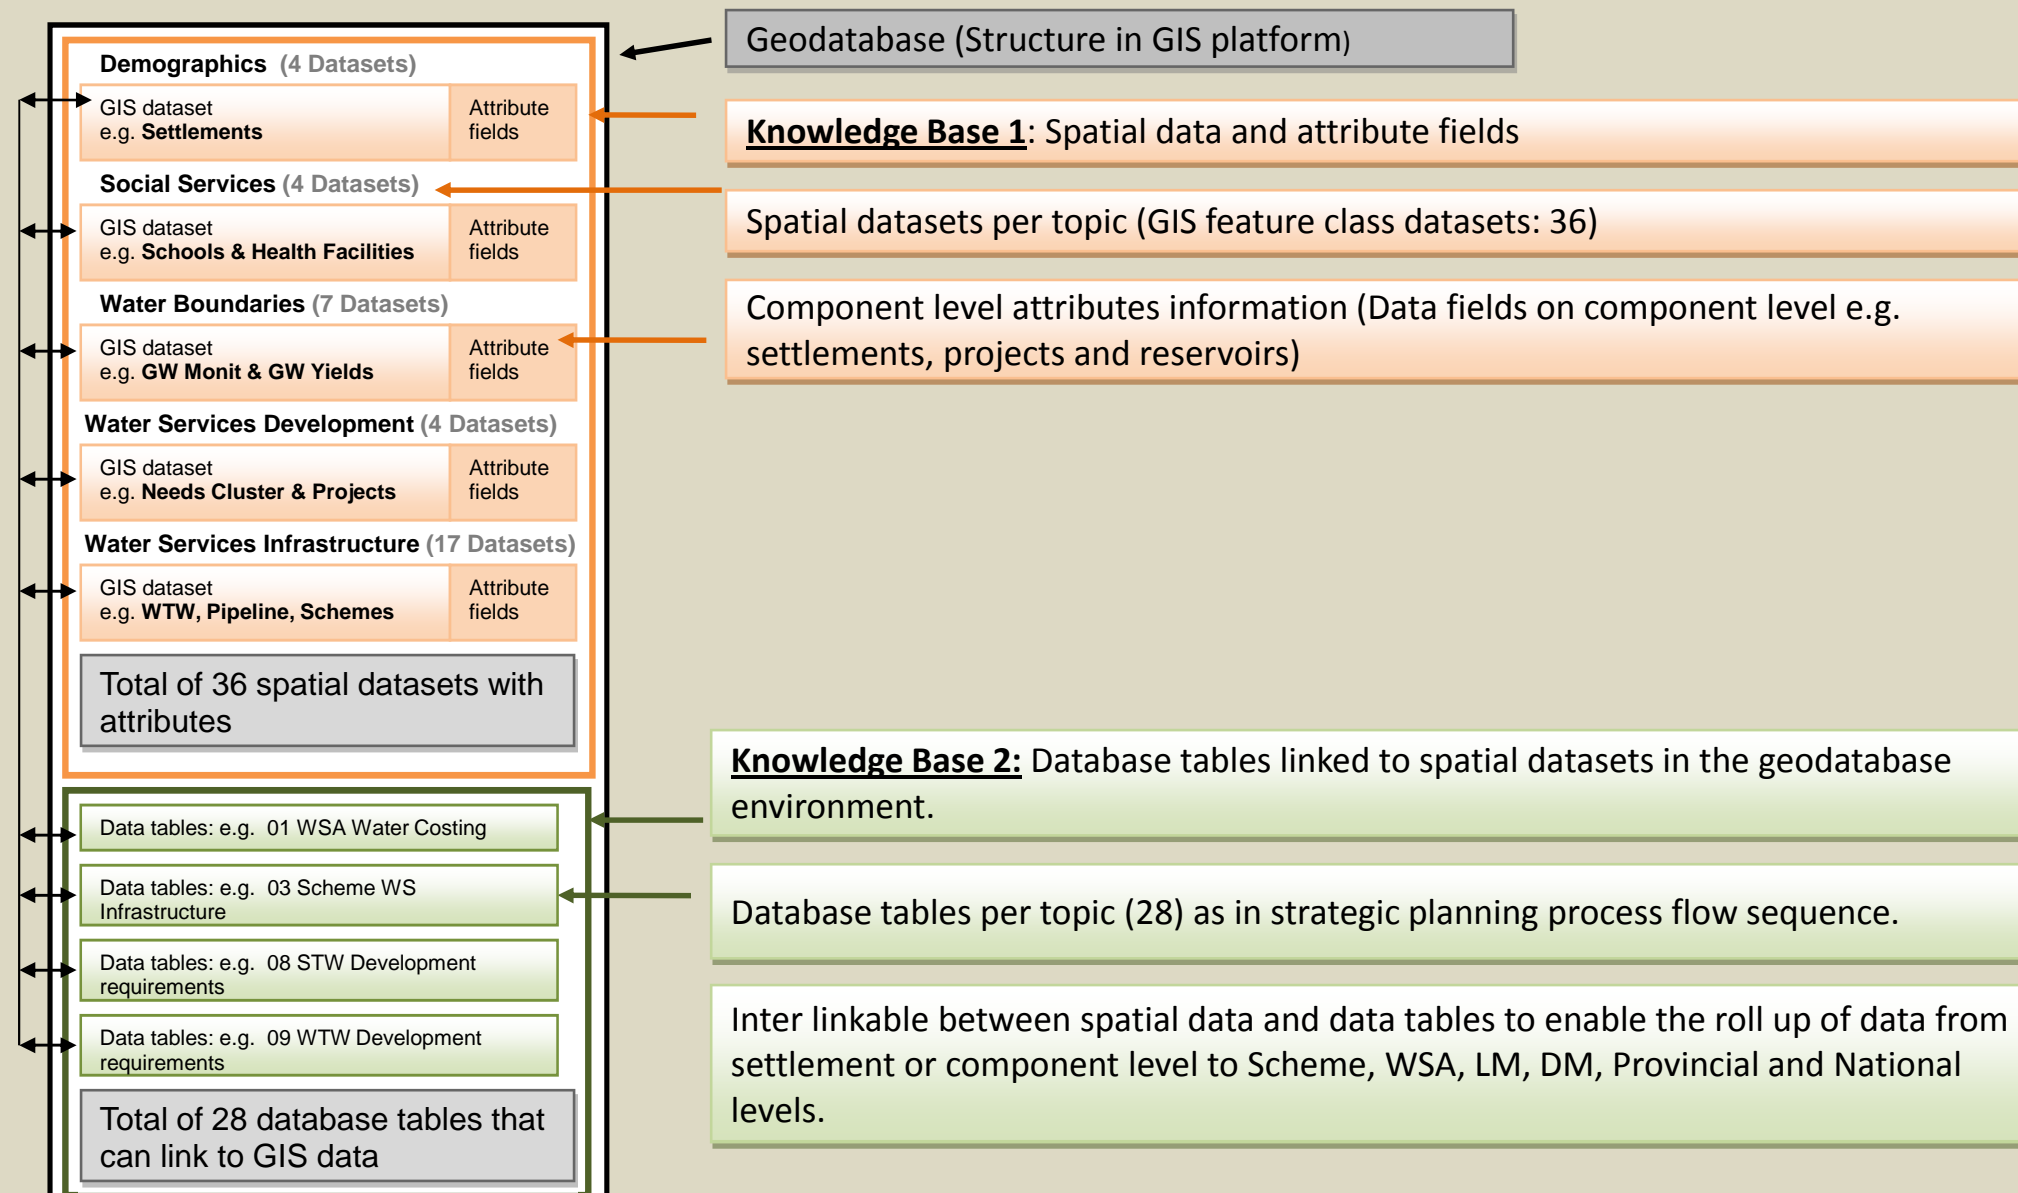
Demographics (4 Datasets)

GIS dataset e.g. Settlements | Attribute fields

Social Services (4 Datasets)

GIS dataset e.g. Schools & Health Facilities | Attribute fields

Water Boundaries (7 Datasets)

GIS dataset e.g. GW Monit & GW Yields | Attribute fields

Water Services Development (4 Datasets)

GIS dataset e.g. Needs Cluster & Projects | Attribute fields

Water Services Infrastructure (17 Datasets)

GIS dataset e.g. WTW, Pipeline, Schemes | Attribute fields

Total of 36 spatial datasets with attributes

Data tables: e.g. 01 WSA Water Costing

Data tables: e.g. 03 Scheme WS Infrastructure

Data tables: e.g. 08 STW Development requirements

Data tables: e.g. 09 WTW Development requirements

Total of 28 database tables that can link to GIS data

Geodatabase (Structure in GIS platform)

Knowledge Base 1: Spatial data and attribute fields

Spatial datasets per topic (GIS feature class datasets: 36)

Component level attributes information (Data fields on component level e.g. settlements, projects and reservoirs)

Knowledge Base 2: Database tables linked to spatial datasets in the geodatabase environment.

Database tables per topic (28) as in strategic planning process flow sequence.

Inter linkable between spatial data and data tables to enable the roll up of data from settlement or component level to Scheme, WSA, LM, DM, Provincial and National levels.